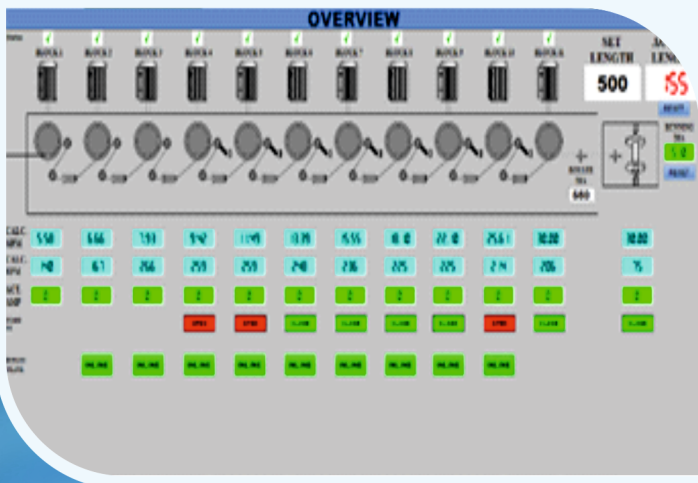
OVERVIEW

BLOCK 1 BLOCK 2 BLOCK 3 BLOCK 4 BLOCK 5 BLOCK 6 BLOCK 7 BLOCK 8 BLOCK 9 BLOCK 10 BLOCK 11

SET LENGTH
500

155

RESET

600

CALC MPM
5.50 6.66 7.93 9.42 11.49 13.79 15.55 18.10 22.10 25.61 30.00 30.00

CALC RPM
140 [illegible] 266 259 259 240 236 225 225 214 206 75

OPEN OPEN CLOSE CLOSE CLOSE CLOSE OPEN CLOSE CLOSE